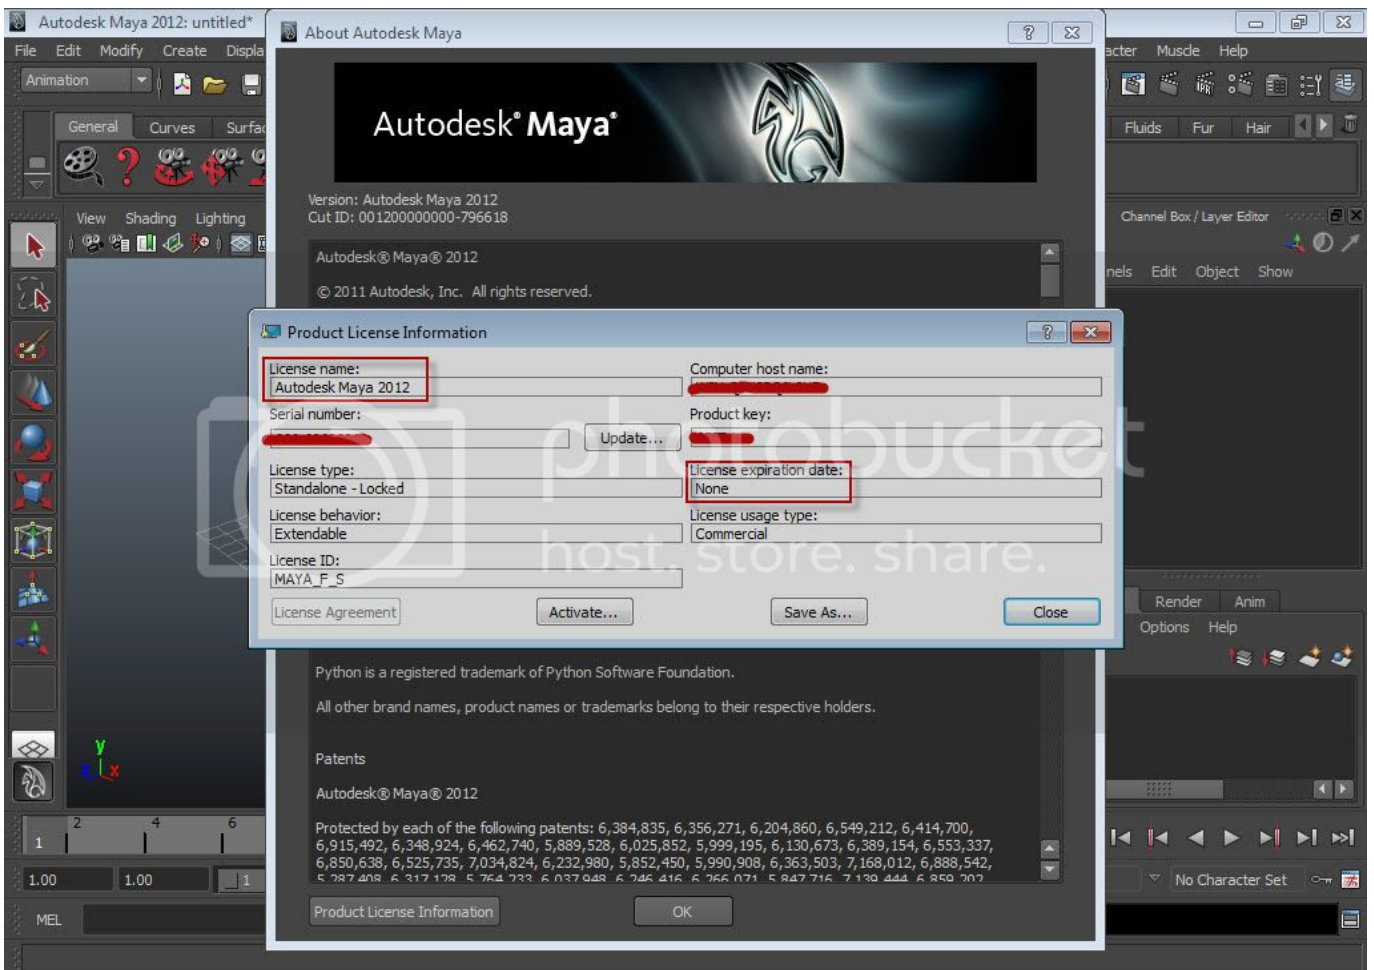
Autodesk Maya 2012: untitled*
File Edit Modify Create Displa
Animation
General Curves Surfac
View Shading Lighting

About Autodesk Maya
Autodesk® Maya®
Version: Autodesk Maya 2012
Cut ID: 001200000000-796618

Autodesk® Maya® 2012
© 2011 Autodesk, Inc. All rights reserved.

Product License Information
License name:
Autodesk Maya 2012
Computer host name:
Serial number:
Update...
Product key:
License type:
Standalone - Locked
License expiration date:
None
License behavior:
Extendable
License usage type:
Commercial
License ID:
MAYA_F_S
License Agreement
Activate...
Save As...
Close

Python is a registered trademark of Python Software Foundation.

All other brand names, product names or trademarks belong to their respective holders.

Patents

Autodesk® Maya® 2012

Protected by each of the following patents: 6,384,835, 6,356,271, 6,204,860, 6,549,212, 6,414,700, 6,915,492, 6,924,924, 6,462,740, 5,889,528, 6,025,852, 5,999,195, 6,130,673, 6,389,154, 6,553,337, 6,850,638, 6,525,735, 7,034,824, 6,232,980, 5,852,450, 5,990,908, 6,363,503, 7,168,012, 6,888,542, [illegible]

Product License Information
OK

photobucket
host. store. share.

acter Muscle Help
Fluids Fur Hair
Channel Box / Layer Editor
nels Edit Object Show
Render Anim
Options Help
No Character Set
1.00 1.00 1
1 2 4 6
MEL